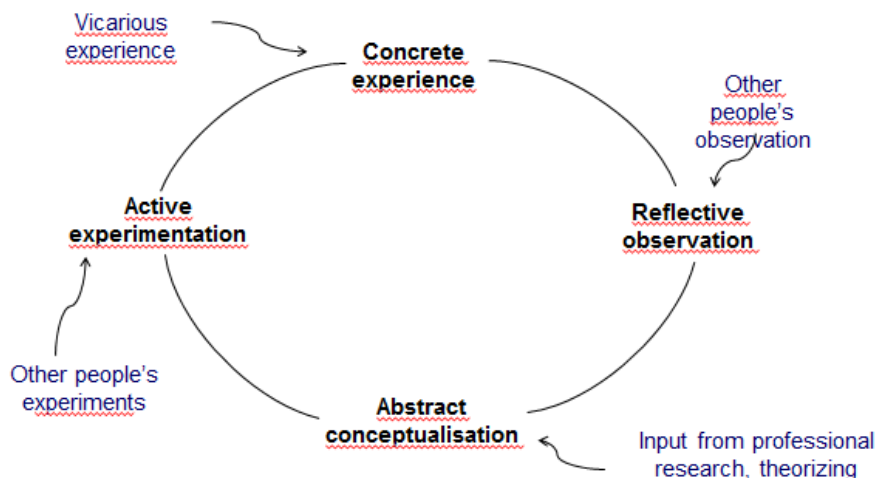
Vicarious experience

Concrete experience

Other people's observation

Reflective observation

Active experimentation

Other people's experiments

Abstract conceptualisation

Input from professional research, theorizing